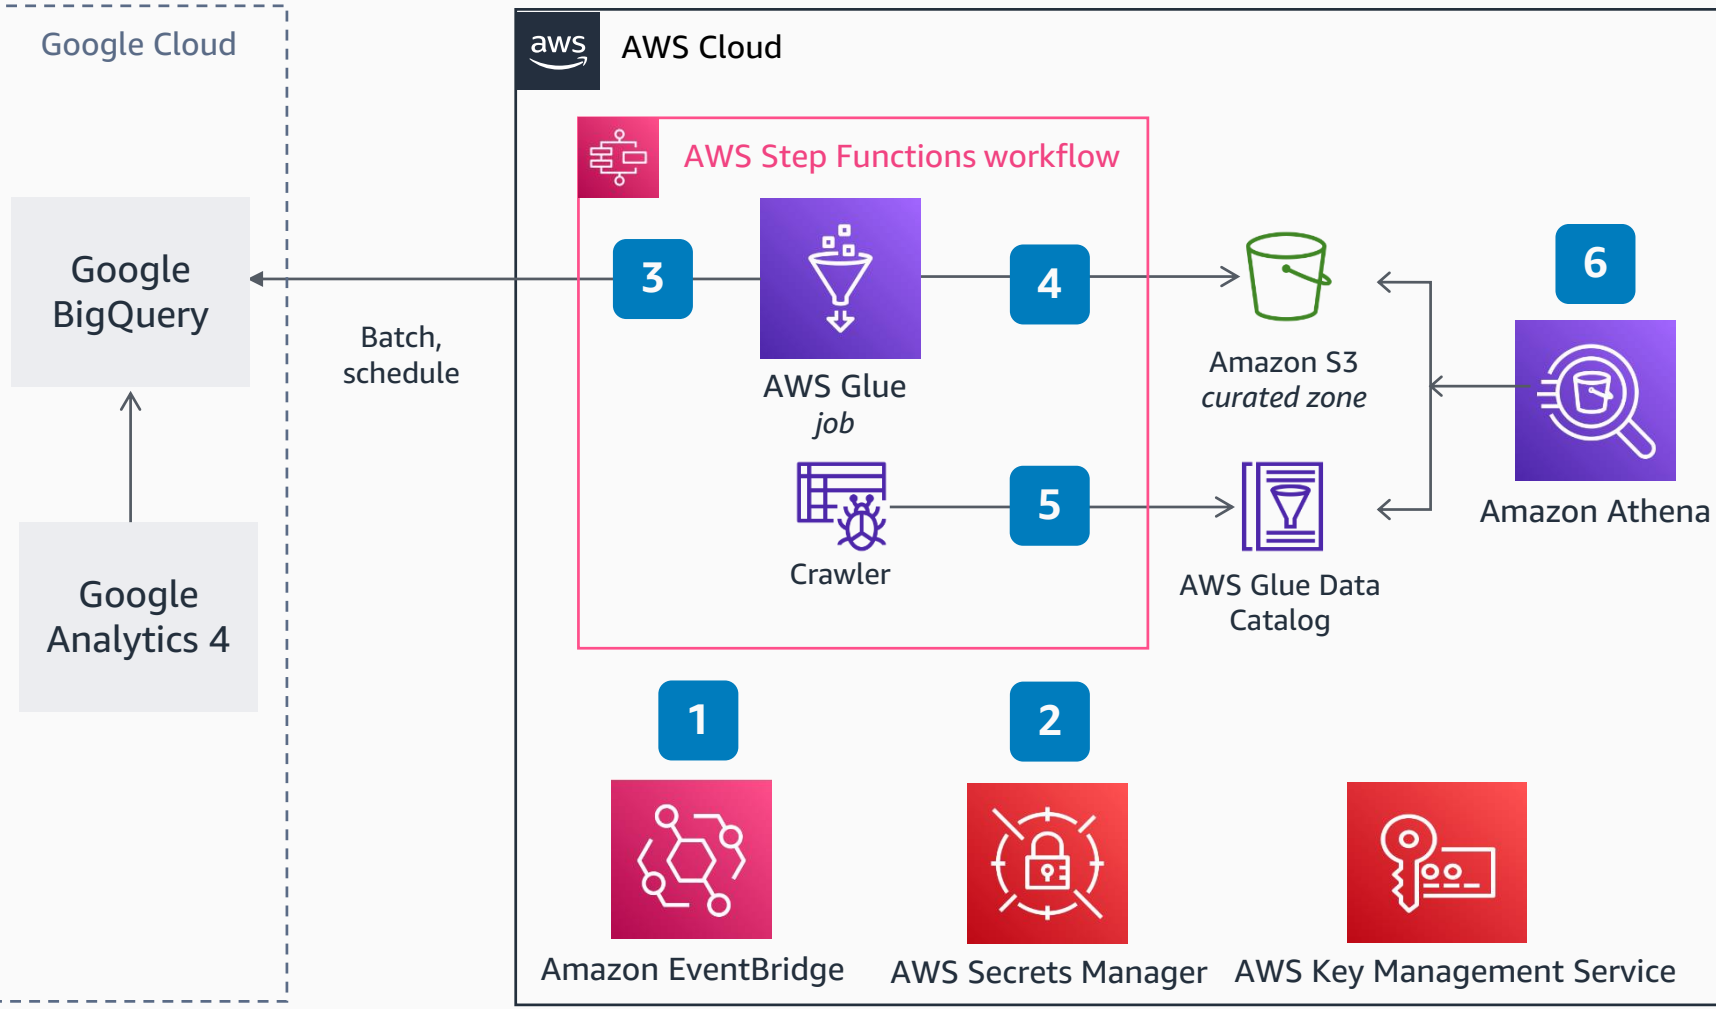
Google Cloud

Google BigQuery

Google Analytics 4

Batch, schedule

aws

AWS Cloud

AWS Step Functions workflow

3

AWS Glue
job

4

Amazon S3
curated zone

6

Amazon Athena

Crawler

5

AWS Glue Data Catalog

1

2

Amazon EventBridge

AWS Secrets Manager

AWS Key Management Service